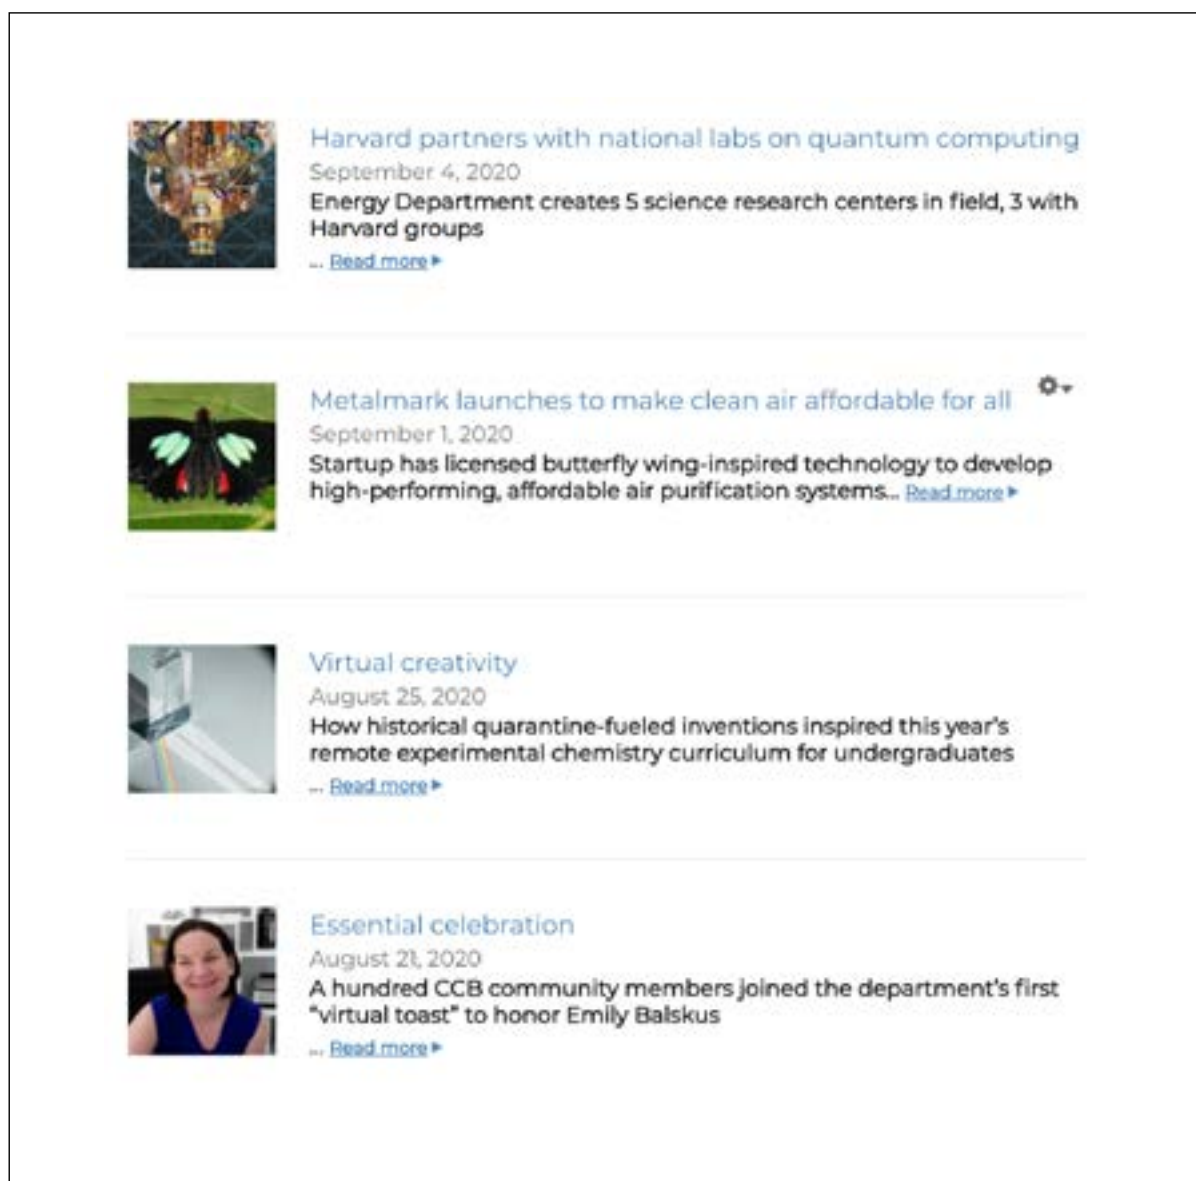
Harvard partners with national labs on quantum computing
September 4, 2020
Energy Department creates 5 science research centers in field, 3 with Harvard groups
... Read more ▸

Metalmark launches to make clean air affordable for all
September 1, 2020
Startup has licensed butterfly wing-inspired technology to develop high-performing, affordable air purification systems... Read more ▸

Virtual creativity
August 25, 2020
How historical quarantine-fueled inventions inspired this year's remote experimental chemistry curriculum for undergraduates
... Read more ▸

Essential celebration
August 21, 2020
A hundred CCB community members joined the department's first "virtual toast" to honor Emily Balskus
... Read more ▸